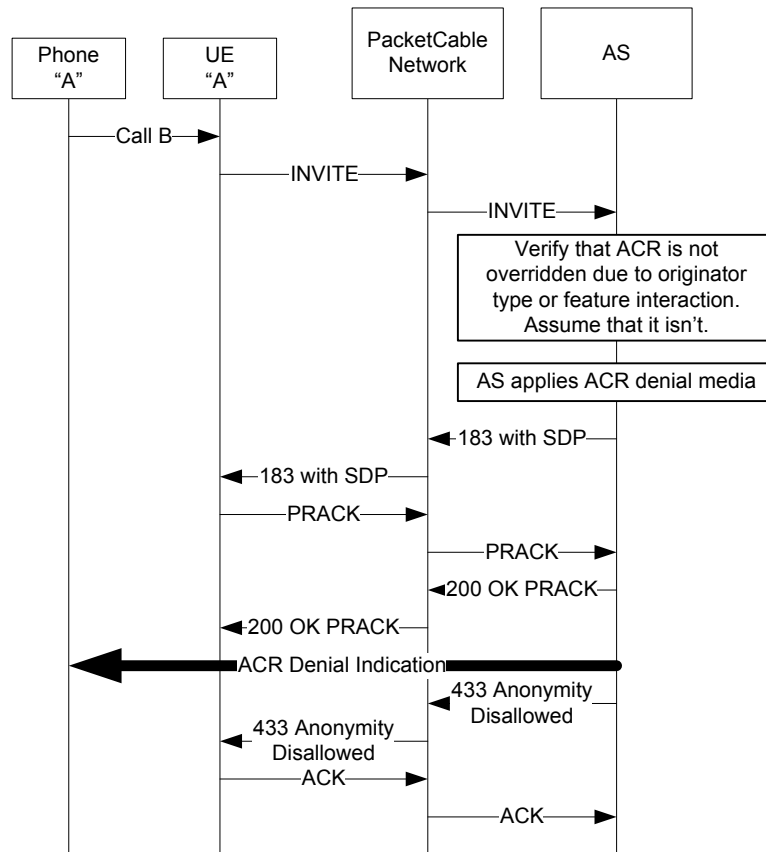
Phone "A"

UE "A"

PacketCable Network

AS

Call B

INVITE

INVITE

Verify that ACR is not overridden due to originator type or feature interaction. Assume that it isn't.

AS applies ACR denial media

183 with SDP

183 with SDP

PRACK

PRACK

200 OK PRACK

200 OK PRACK

ACR Denial Indication

433 Anonymity Disallowed

433 Anonymity Disallowed

ACK

ACK